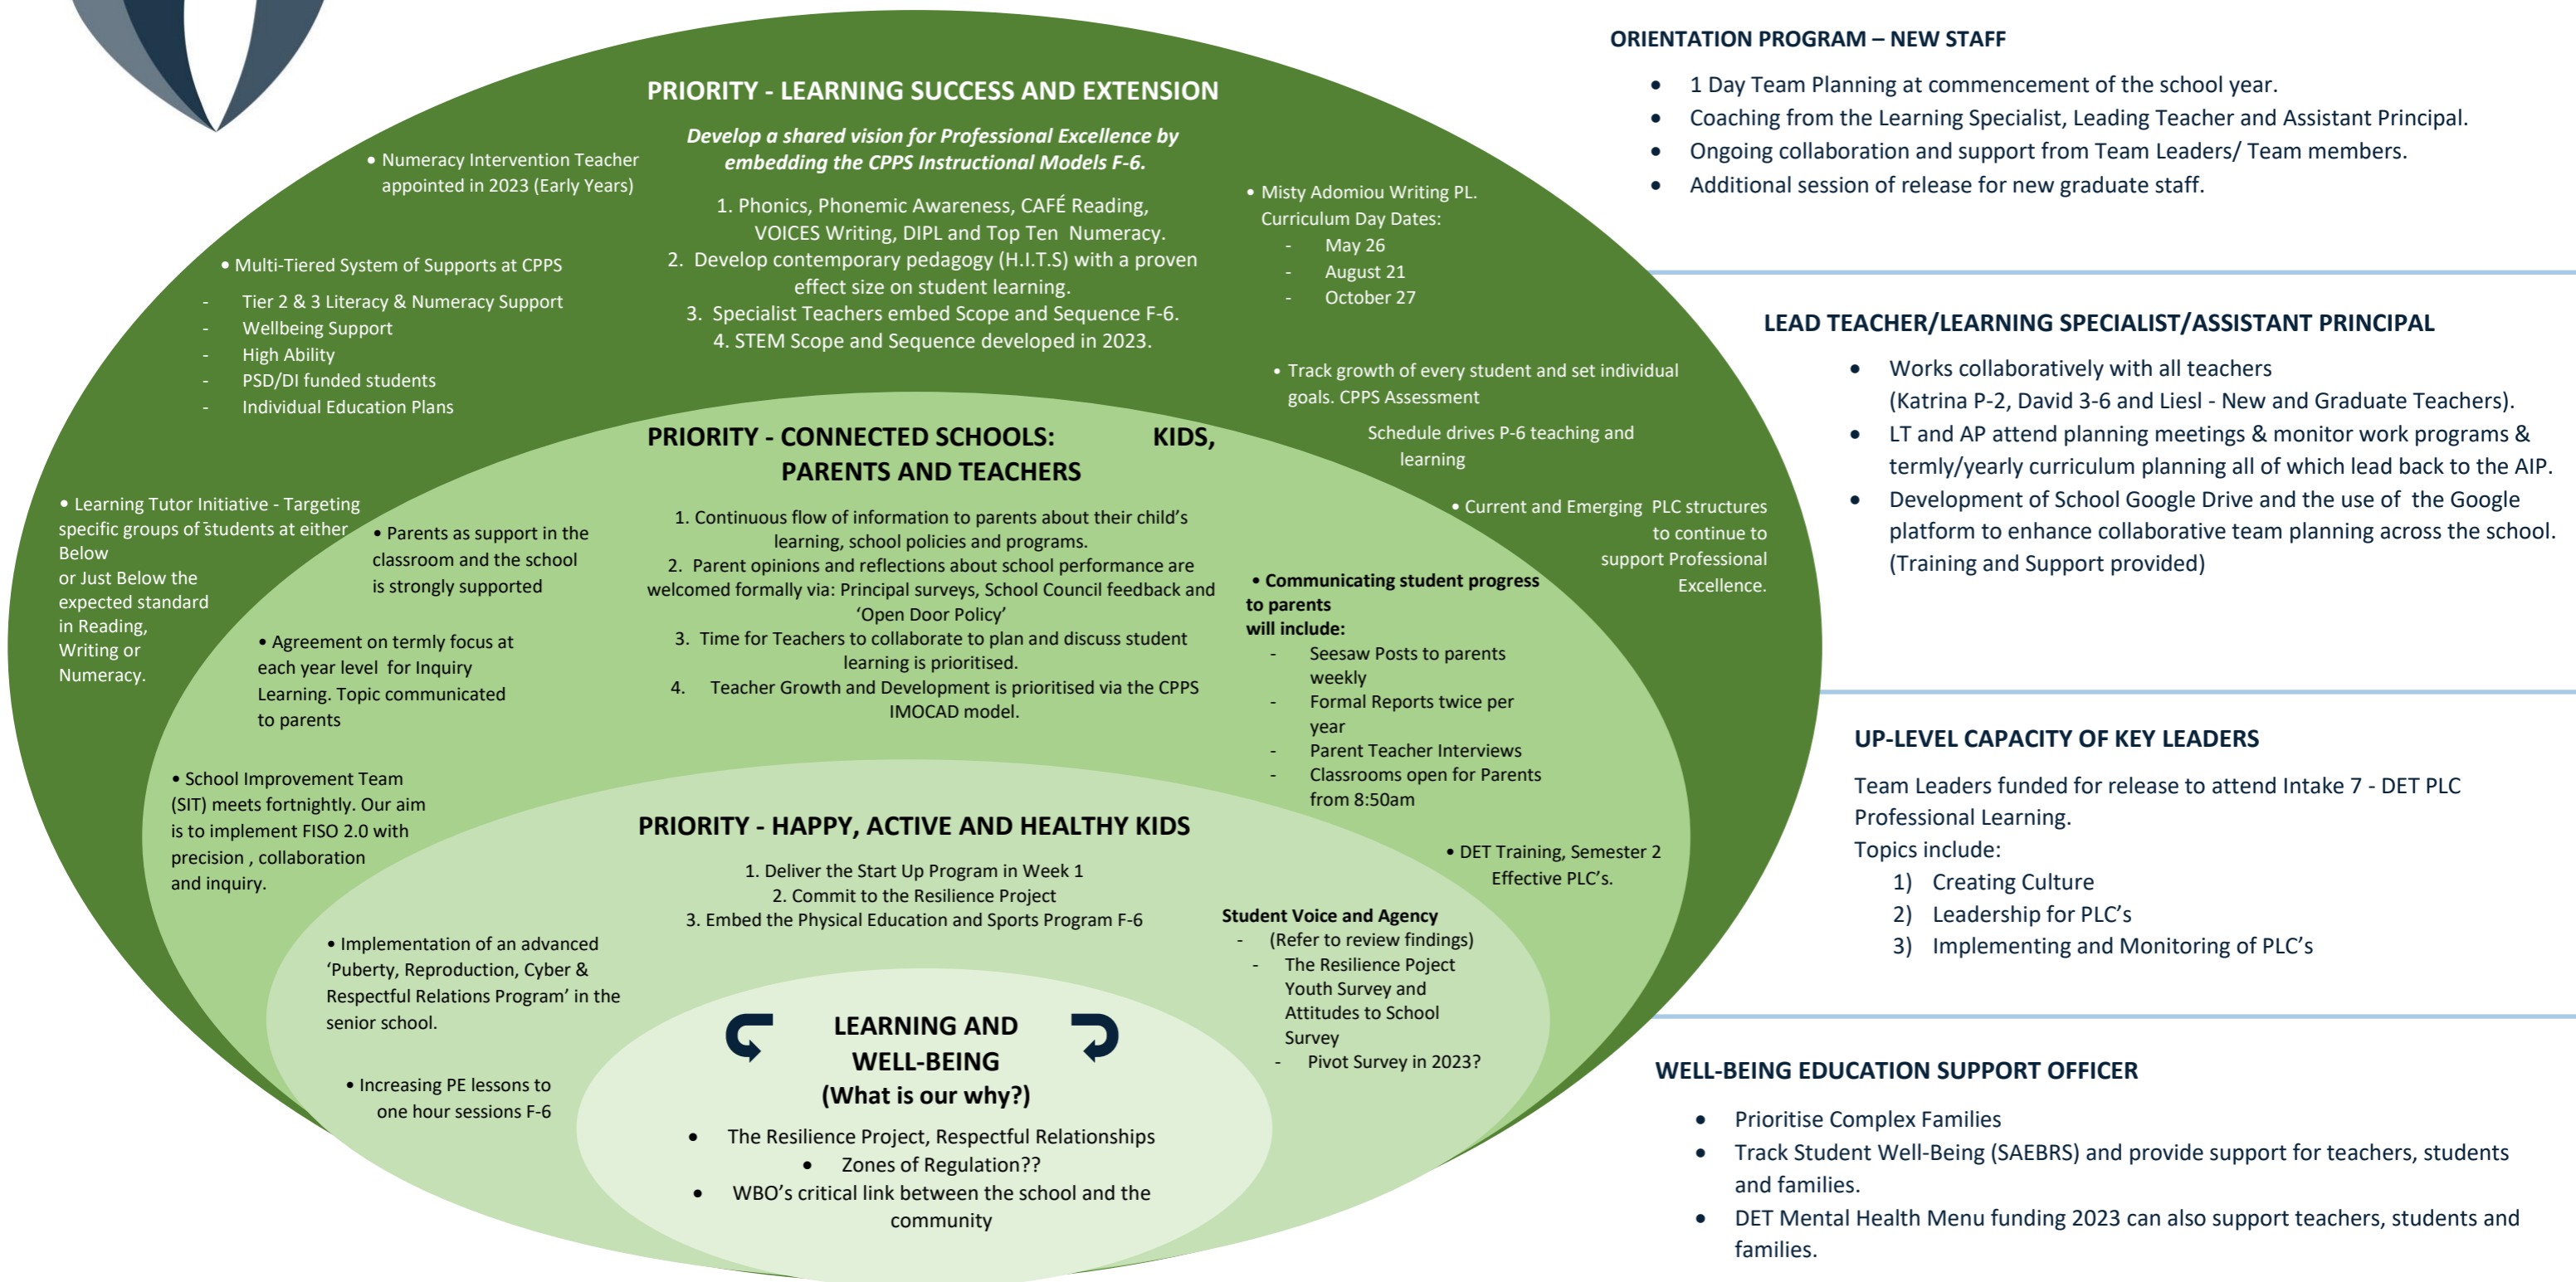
PRIORITY - LEARNING SUCCESS AND EXTENSION

Develop a shared vision for Professional Excellence by embedding the CPPS Instructional Models F-6.

1. Phonics, Phonemic Awareness, CAFÉ Reading, VOICES Writing, DIPL and Top Ten Numeracy.
2. Develop contemporary pedagogy (H.I.T.S) with a proven effect size on student learning.
3. Specialist Teachers embed Scope and Sequence F-6.
4. STEM Scope and Sequence developed in 2023.

• Numeracy Intervention Teacher appointed in 2023 (Early Years)

• Multi-Tiered System of Supports at CPPS
- Tier 2 & 3 Literacy & Numeracy Support
- Wellbeing Support
- High Ability
- PSD/DI funded students
- Individual Education Plans

• Misty Adomiou Writing PL. Curriculum Day Dates:
- May 26
- August 21
- October 27

• Track growth of every student and set individual goals. CPPS Assessment Schedule drives P-6 teaching and learning

• Current and Emerging PLC structures to continue to support Professional Excellence.

• Learning Tutor Initiative - Targeting specific groups of students at either Below or Just Below the expected standard in Reading, Writing or Numeracy.

PRIORITY - CONNECTED SCHOOLS: KIDS, PARENTS AND TEACHERS

1. Continuous flow of information to parents about their child's learning, school policies and programs.
2. Parent opinions and reflections about school performance are welcomed formally via: Principal surveys, School Council feedback and 'Open Door Policy'
3. Time for Teachers to collaborate to plan and discuss student learning is prioritised.
4. Teacher Growth and Development is prioritised via the CPPS IMOCAD model.

• Parents as support in the classroom and the school is strongly supported

• Agreement on termly focus at each year level for Inquiry Learning. Topic communicated to parents

• Communicating student progress to parents will include:
- Seesaw Posts to parents weekly
- Formal Reports twice per year
- Parent Teacher Interviews
- Classrooms open for Parents from 8:50am

• School Improvement Team (SIT) meets fortnightly. Our aim is to implement FISO 2.0 with precision , collaboration and inquiry.

• DET Training, Semester 2 Effective PLC's.

PRIORITY - HAPPY, ACTIVE AND HEALTHY KIDS

1. Deliver the Start Up Program in Week 1
2. Commit to the Resilience Project
3. Embed the Physical Education and Sports Program F-6

• Implementation of an advanced 'Puberty, Reproduction, Cyber & Respectful Relations Program' in the senior school.

Student Voice and Agency
- (Refer to review findings)
- The Resilience Poject Youth Survey and Attitudes to School Survey
- Pivot Survey in 2023?

• Increasing PE lessons to one hour sessions F-6

LEARNING AND WELL-BEING
(What is our why?)
• The Resilience Project, Respectful Relationships
• Zones of Regulation??
• WBO's critical link between the school and the community

ORIENTATION PROGRAM – NEW STAFF
• 1 Day Team Planning at commencement of the school year.
• Coaching from the Learning Specialist, Leading Teacher and Assistant Principal.
• Ongoing collaboration and support from Team Leaders/ Team members.
• Additional session of release for new graduate staff.

LEAD TEACHER/LEARNING SPECIALIST/ASSISTANT PRINCIPAL
• Works collaboratively with all teachers (Katrina P-2, David 3-6 and Liesl - New and Graduate Teachers).
• LT and AP attend planning meetings & monitor work programs & termly/yearly curriculum planning all of which lead back to the AIP.
• Development of School Google Drive and the use of the Google platform to enhance collaborative team planning across the school. (Training and Support provided)

UP-LEVEL CAPACITY OF KEY LEADERS
Team Leaders funded for release to attend Intake 7 - DET PLC Professional Learning.
Topics include:
1) Creating Culture
2) Leadership for PLC's
3) Implementing and Monitoring of PLC's

WELL-BEING EDUCATION SUPPORT OFFICER
• Prioritise Complex Families
• Track Student Well-Being (SAEBRS) and provide support for teachers, students and families.
• DET Mental Health Menu funding 2023 can also support teachers, students and families.